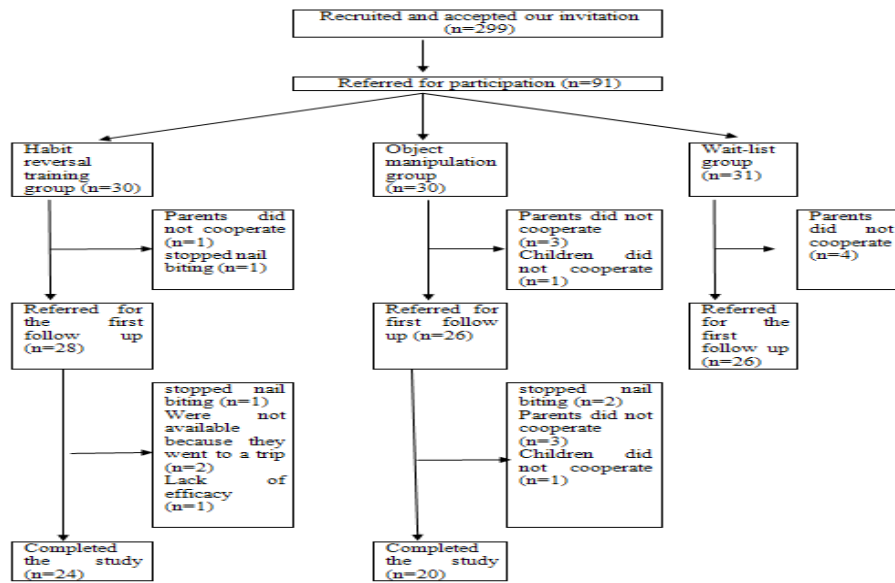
Recruited and accepted our invitation (n=299)

Referred for participation (n=91)

Habit reversal training group (n=30)

Object manipulation group (n=30)

Wait-list group (n=31)

Parents did not cooperate (n=1) stopped nail biting (n=1)

Parents did not cooperate (n=3) Children did not cooperate (n=1)

Parents did not cooperate (n=4)

Referred for the first follow up (n=28)

Referred for first follow up (n=26)

Referred for the first follow up (n=26)

stopped nail biting (n=1) Were not available because they went to a trip (n=2) Lack of efficacy (n=1)

stopped nail biting (n=2) Parents did not cooperate (n=3) Children did not cooperate (n=1)

Completed the study (n=24)

Completed the study (n=20)